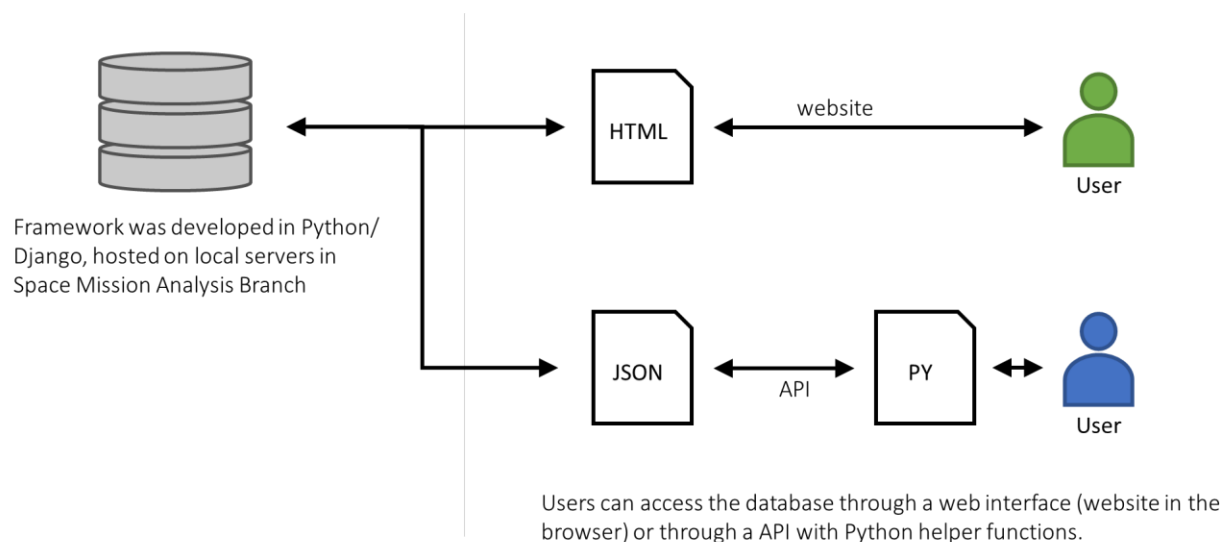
HTML

website

User

Framework was developed in Python/ Django, hosted on local servers in Space Mission Analysis Branch

JSON

API

PY

User

Users can access the database through a web interface (website in the browser) or through a API with Python helper functions.